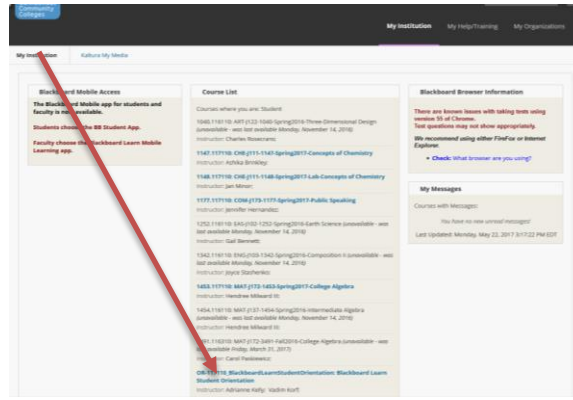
Community Colleges

My Institution | My Help/Training | My Organizations

My Institution | Kaltura My Media

Blackboard Mobile Access

The Blackboard Mobile app for students and faculty is now available.

Students choose the BB Student App.

Faculty choose the Blackboard Learn Mobile Learning app.

Course List

Courses where you are: Student

1040.116110: ART-J122-1040-Spring2016-Three-Dimensional Design (unavailable - was last available Monday, November 14, 2016)
Instructor: Charles Rosecrans;

1147.117110: CHE-J111-1147-Spring2017-Concepts of Chemistry
Instructor: Ashika Brinkley;

1148.117110: CHE-J111-1148-Spring2017-Lab-Concepts of Chemistry
Instructor: Jan Minor;

1177.117110: COM-J173-1177-Spring2017-Public Speaking
Instructor: Jennifer Hernandez;

1252.116110: EAS-J102-1252-Spring2016-Earth Science (unavailable - was last available Monday, November 14, 2016)
Instructor: Gail Bennett;

1342.116110: ENG-J105-1342-Spring2016-Composition II (unavailable - was last available Monday, November 14, 2016)
Instructor: Joyce Stochenko;

1453.117110: MAT-J173-1453-Spring2017-College Algebra
Instructor: Hendree Milward III;

1454.116110: MAT-J137-1454-Spring2016-Intermediate Algebra (unavailable - was last available Monday, November 14, 2016)
Instructor: Hendree Milward III;

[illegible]1.116150: MAT-J172-2491-Fall2016-College Algebra (unavailable - was last available Friday, March 31, 2017)
Instructor: Carol Pankiewicz;

OR-117110_BlackboardLearnStudentOrientation: Blackboard Learn Student Orientation
Instructor: Adrianne Kelly; Vadim Korf;

Blackboard Browser Information

There are known issues with taking tests using version 55 of Chrome. Test questions may not show appropriately.

We recommend using either FireFox or Internet Explorer.

• Check: What browser are you using?

My Messages

Courses with Messages:

You have no new unread messages!

Last Updated: Monday, May 22, 2017 3:17:22 PM EDT